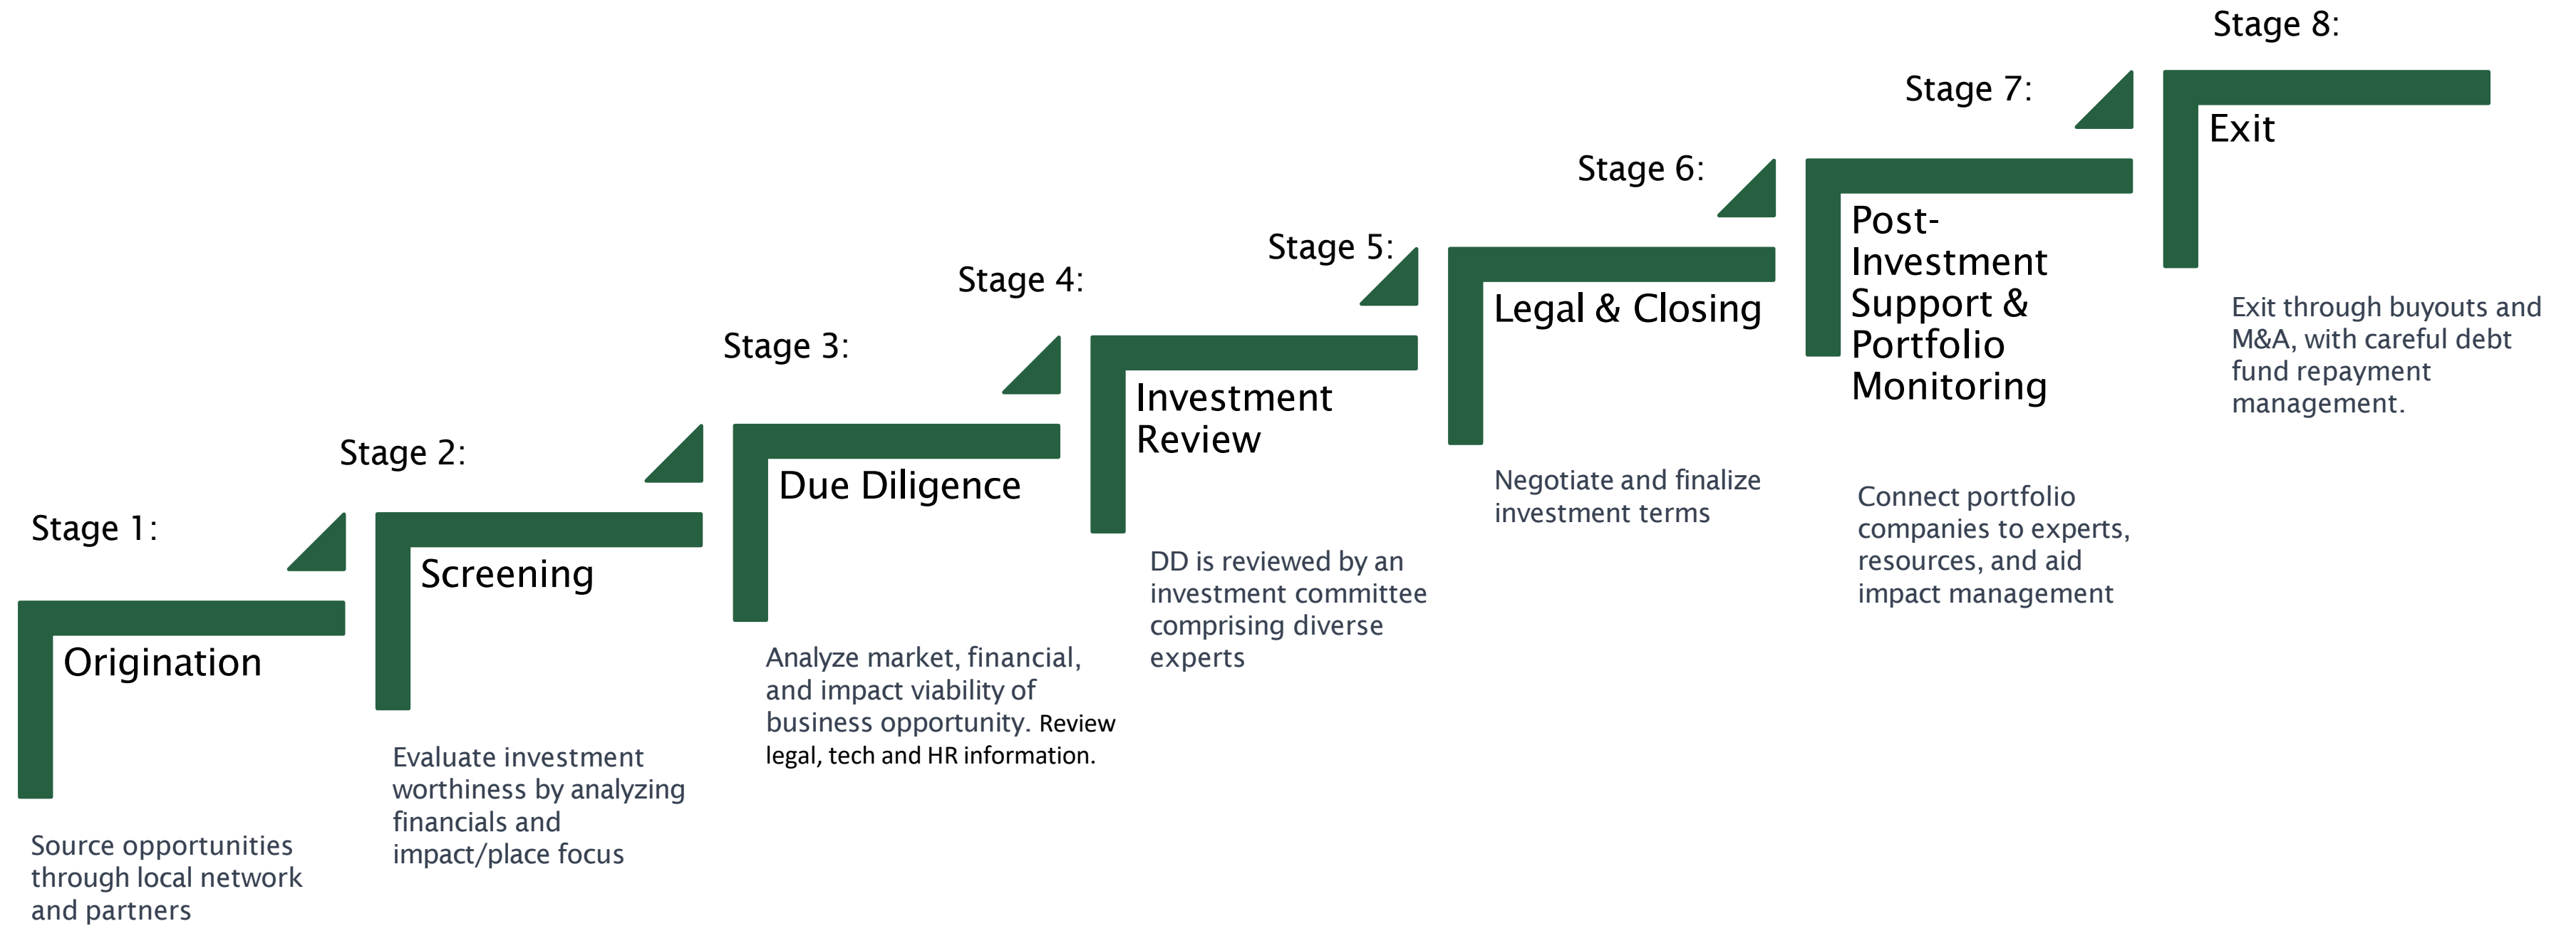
Stage 1:

Origination

Source opportunities through local network and partners

Stage 2:

Screening

Evaluate investment worthiness by analyzing financials and impact/place focus

Stage 3:

Due Diligence

Analyze market, financial, and impact viability of business opportunity. Review legal, tech and HR information.

Stage 4:

Investment Review

DD is reviewed by an investment committee comprising diverse experts

Stage 5:

Legal & Closing

Negotiate and finalize investment terms

Stage 6:

Post-Investment Support & Portfolio Monitoring

Connect portfolio companies to experts, resources, and aid impact management

Stage 7:

Exit

Exit through buyouts and M&A, with careful debt fund repayment management.

Stage 8: